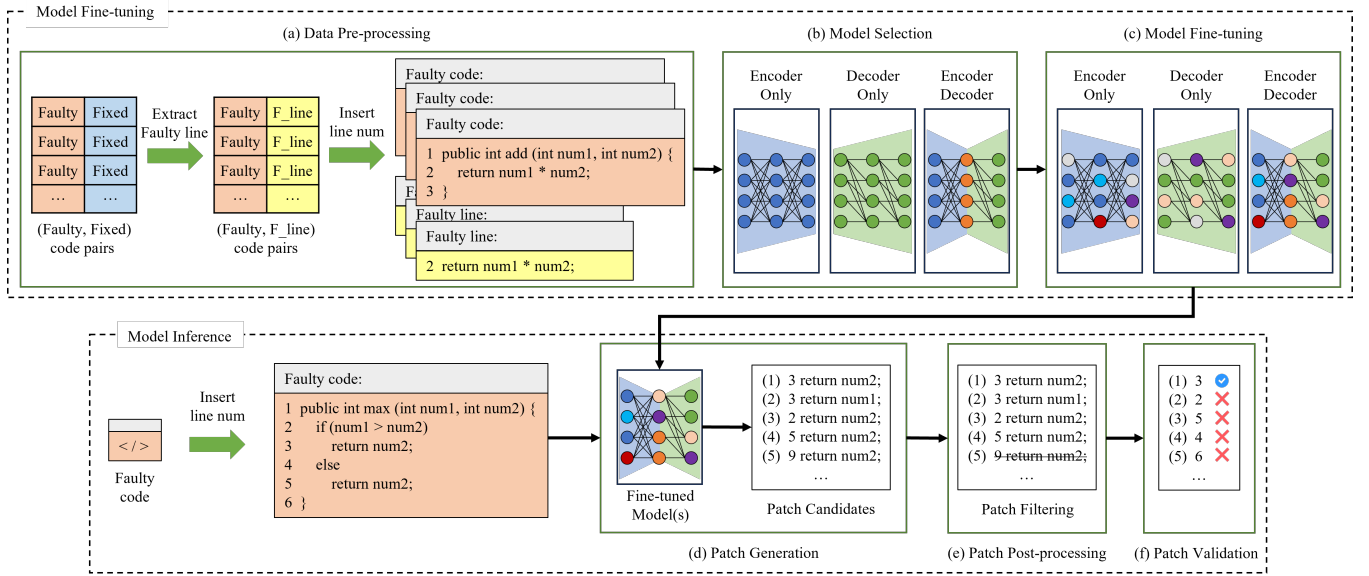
Model Fine-tuning

(a) Data Pre-processing

| Faulty | Fixed |
|---|---|
| Faulty | Fixed |
| Faulty | Fixed |
| Faulty | Fixed |
| … | … |

(Faulty, Fixed) code pairs

Extract Faulty line

| Faulty | F_line |
|---|---|
| Faulty | F_line |
| Faulty | F_line |
| Faulty | F_line |
| … | … |

(Faulty, F_line) code pairs

Insert line num

Faulty code:
Faulty code:
Faulty code:
1 public int add (int num1, int num2) {
2 return num1 * num2;
3 }

Fa
Faulty line:
Faulty line:
2 return num1 * num2;

(b) Model Selection

Encoder Only
Decoder Only
Encoder Decoder

(c) Model Fine-tuning

Encoder Only
Decoder Only
Encoder Decoder

Model Inference

</>
Faulty code

Insert line num

Faulty code:
1 public int max (int num1, int num2) {
2 if (num1 > num2)
3 return num2;
4 else
5 return num2;
6 }

Fine-tuned Model(s)

(1) 3 return num2;
(2) 3 return num1;
(3) 2 return num2;
(4) 5 return num2;
(5) 9 return num2;
…
Patch Candidates

(d) Patch Generation

(1) 3 return num2;
(2) 3 return num1;
(3) 2 return num2;
(4) 5 return num2;
(5) ~~9 return num2;~~
…
Patch Filtering

(e) Patch Post-processing

(1) 3
(2) 2
(3) 5
(4) 4
(5) 6
…

(f) Patch Validation